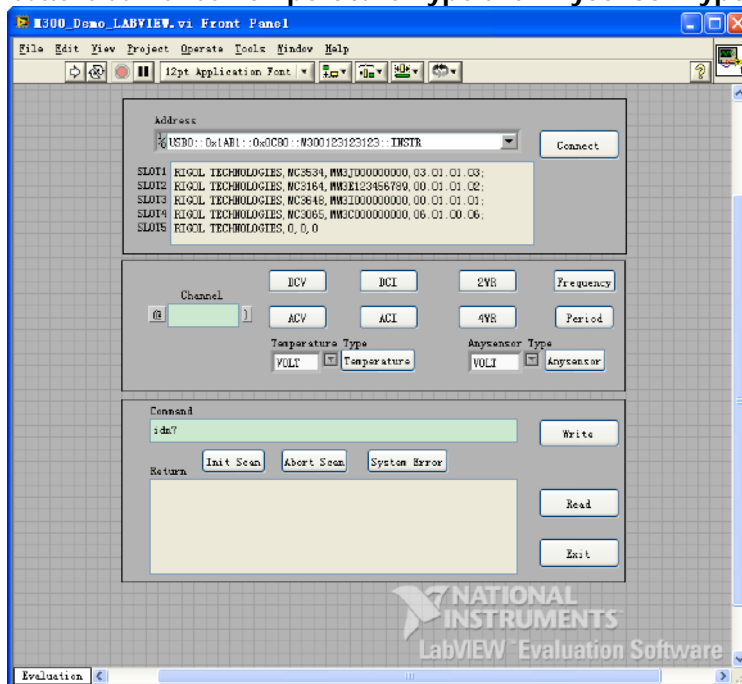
M300_Demo_LABVIEW.vi Front Panel

File Edit View Project Operate Tools Window Help

12pt Application Font

Address

USB0::0x1AB1::0x0C80::M300123123123::INSTR

Connect

SLOT1 RIGOL TECHNOLOGIES,MC3534,MM3J00000000,03.01.01.03;
SLOT2 RIGOL TECHNOLOGIES,MC3164,MM3E123456789,00.01.01.02;
SLOT3 RIGOL TECHNOLOGIES,MC3648,MM3I00000000,00.01.01.01;
SLOT4 RIGOL TECHNOLOGIES,MC3065,MM3C00000000,06.01.00.06;
SLOT5 RIGOL TECHNOLOGIES,0,0,0

DCV DCI 2WR Frequency

Channel

@ )

ACV ACI 4WR Period

Temperature Type

VOLT Temperature

Anysensor Type

VOLT Anysensor

Command

idn?

Write

Init Scan Abort Scan System Error

Return

Read

Exit

NATIONAL INSTRUMENTS

LabVIEW Evaluation Software

Evaluation